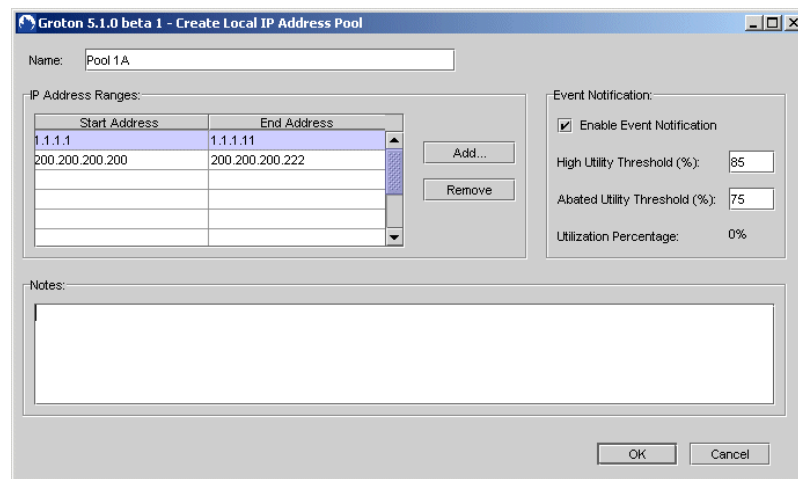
Groton 5.1.0 beta 1 - Create Local IP Address Pool

Name: Pool 1A

IP Address Ranges:

| Start Address | End Address |
|---|---|
| 1.1.1.1 | 1.1.1.11 |
| 200.200.200.200 | 200.200.200.222 |
| | |
| | |
| | |
| | |

Add...

Remove

Event Notification:

Enable Event Notification

High Utility Threshold (%): 85

Abated Utility Threshold (%): 75

Utilization Percentage: 0%

Notes:

OK

Cancel